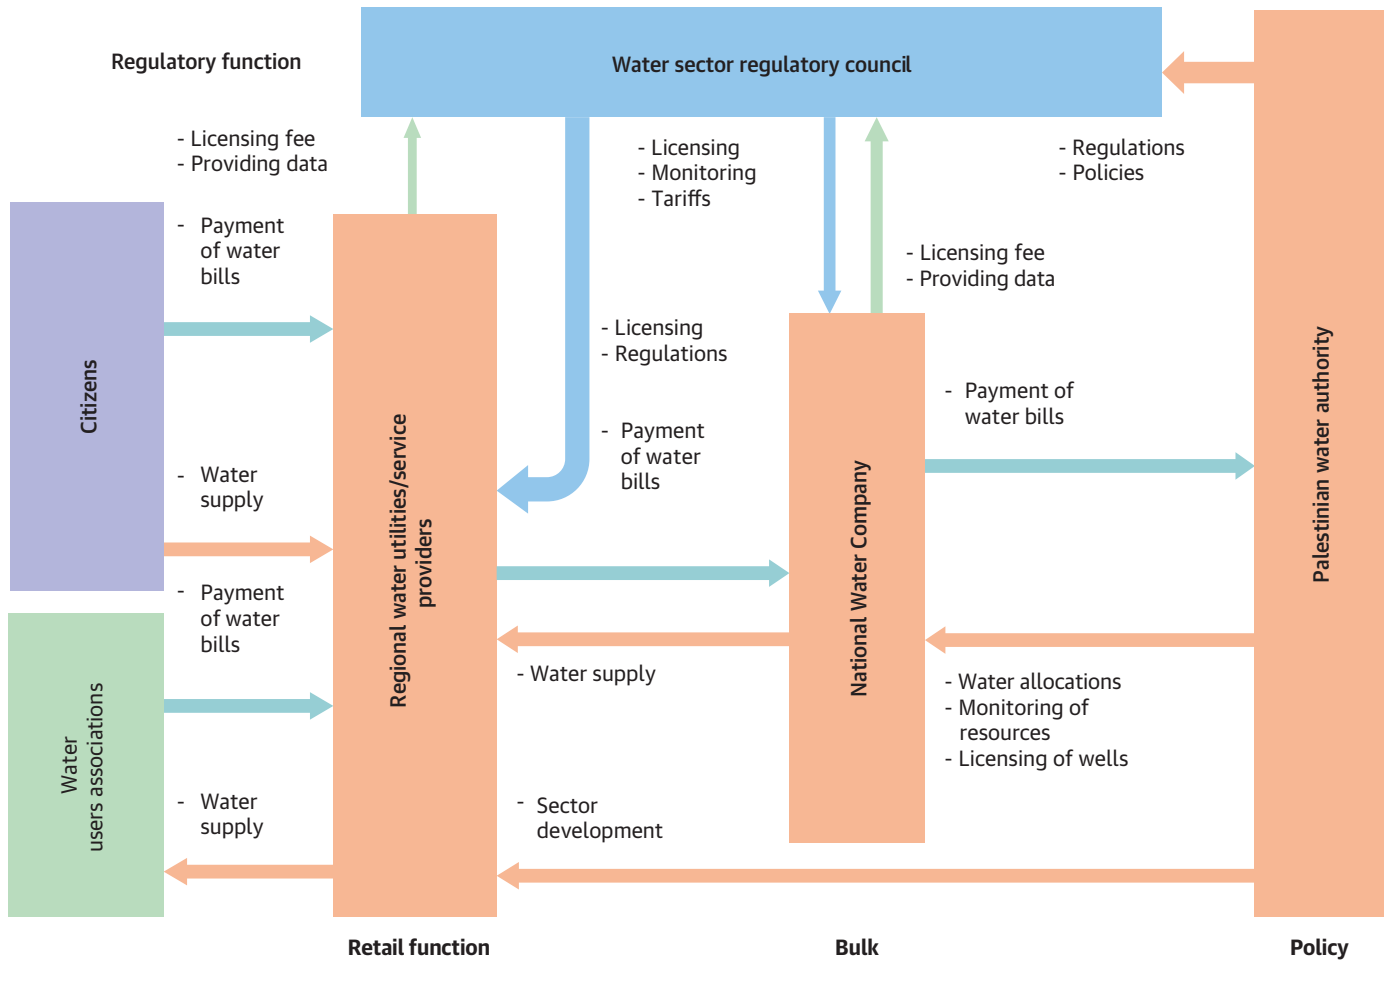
Regulatory function

Water sector regulatory council

- Licensing fee
- Providing data

- Licensing
- Monitoring
- Tariffs

- Regulations
- Policies

- Payment of water bills

Citizens

- Licensing fee
- Providing data

- Licensing
- Regulations

- Payment of water bills

- Payment of water bills

- Water supply

Regional water utilities/service providers

National Water Company

Palestinian water authority

- Payment of water bills

- Water supply

Water users associations

- Water allocations
- Monitoring of resources
- Licensing of wells

- Water supply

- Sector development

Retail function

Bulk

Policy